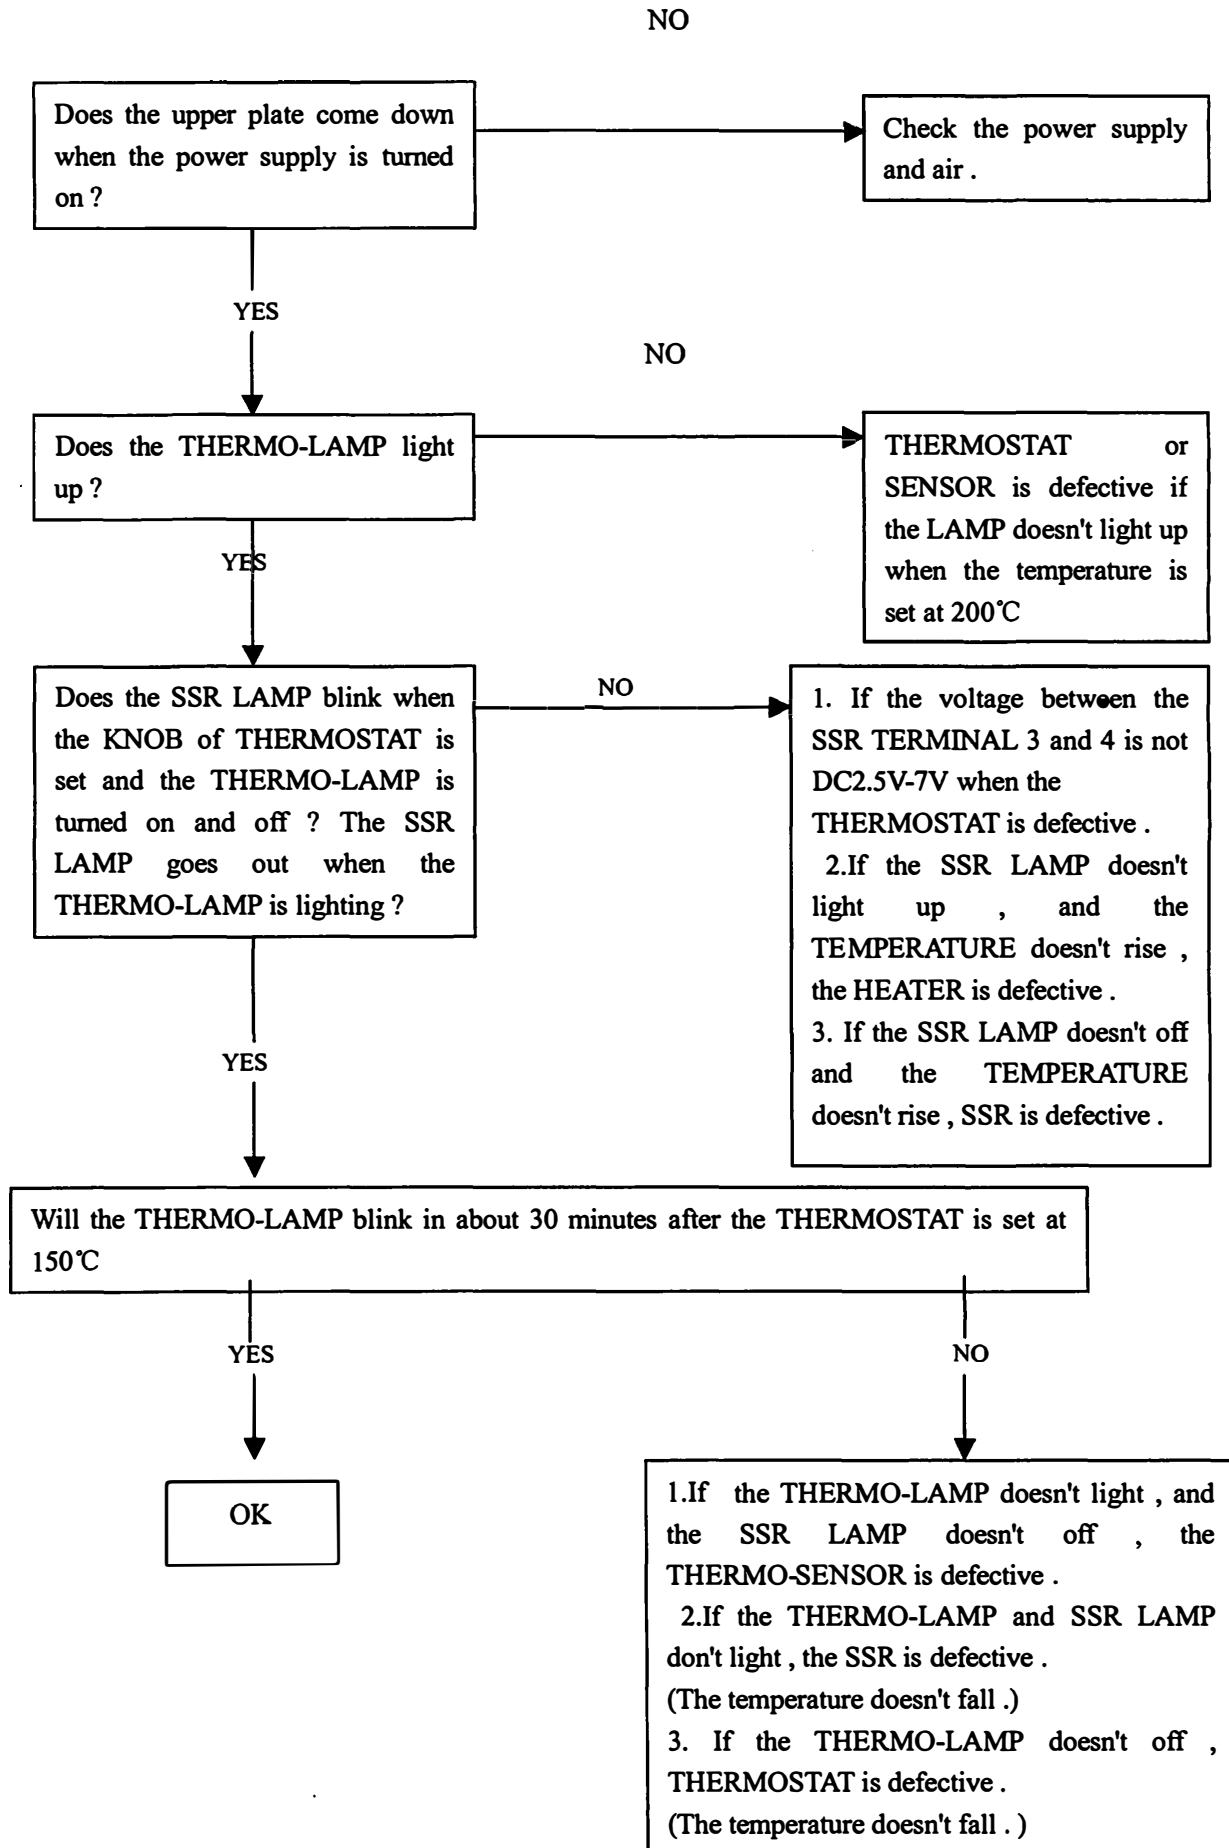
NO

Does the upper plate come down when the power supply is turned on ?

Check the power supply and air .

YES

NO

Does the THERMO-LAMP light up ?

THERMOSTAT or SENSOR is defective if the LAMP doesn't light up when the temperature is set at 200℃

YES

Does the SSR LAMP blink when the KNOB of THERMOSTAT is set and the THERMO-LAMP is turned on and off ? The SSR LAMP goes out when the THERMO-LAMP is lighting ?

NO

1. If the voltage between the SSR TERMINAL 3 and 4 is not DC2.5V-7V when the THERMOSTAT is defective .
2.If the SSR LAMP doesn't light up , and the TEMPERATURE doesn't rise , the HEATER is defective .
3. If the SSR LAMP doesn't off and the TEMPERATURE doesn't rise , SSR is defective .

YES

Will the THERMO-LAMP blink in about 30 minutes after the THERMOSTAT is set at 150℃

YES

NO

OK

1.If the THERMO-LAMP doesn't light , and the SSR LAMP doesn't off , the THERMO-SENSOR is defective .
2.If the THERMO-LAMP and SSR LAMP don't light , the SSR is defective .
(The temperature doesn't fall .)
3. If the THERMO-LAMP doesn't off , THERMOSTAT is defective .
(The temperature doesn't fall . )